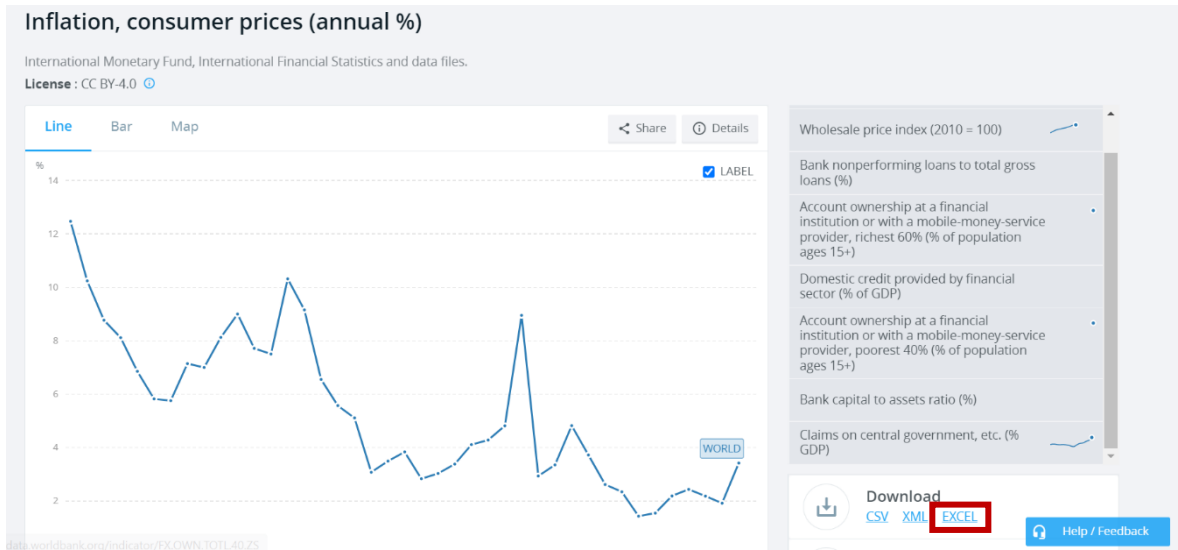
Inflation, consumer prices (annual %)

International Monetary Fund, International Financial Statistics and data files.

License : CC BY-4.0

Line Bar Map

Share Details

%

LABEL

14

12

10

8

6

4

2

WORLD

data.worldbank.org/indicator/FX.OWN.TOTL.40.ZS

Wholesale price index (2010 = 100)

Bank nonperforming loans to total gross loans (%)

Account ownership at a financial institution or with a mobile-money-service provider, richest 60% (% of population ages 15+)

Domestic credit provided by financial sector (% of GDP)

Account ownership at a financial institution or with a mobile-money-service provider, poorest 40% (% of population ages 15+)

Bank capital to assets ratio (%)

Claims on central government, etc. (% GDP)

Download

CSV XML EXCEL

Help / Feedback